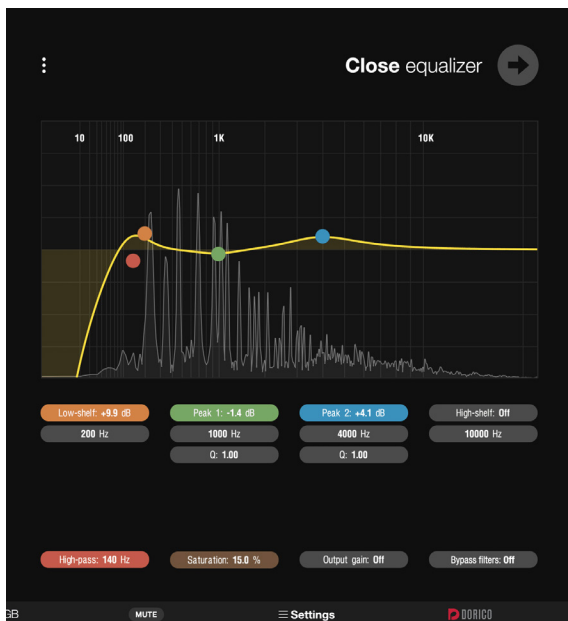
Close equalizer

10 100 1K 10K

Low-shelf: +9.9 dB
200 Hz

Peak 1: -1.4 dB
1000 Hz
Q: 1.00

Peak 2: +4.1 dB
4000 Hz
Q: 1.00

High-shelf: Off
10000 Hz

High-pass: 140 Hz

Saturation: 15.0 %

Output gain: Off

Bypass filters: Off

GB

MUTE

Settings

DORICO